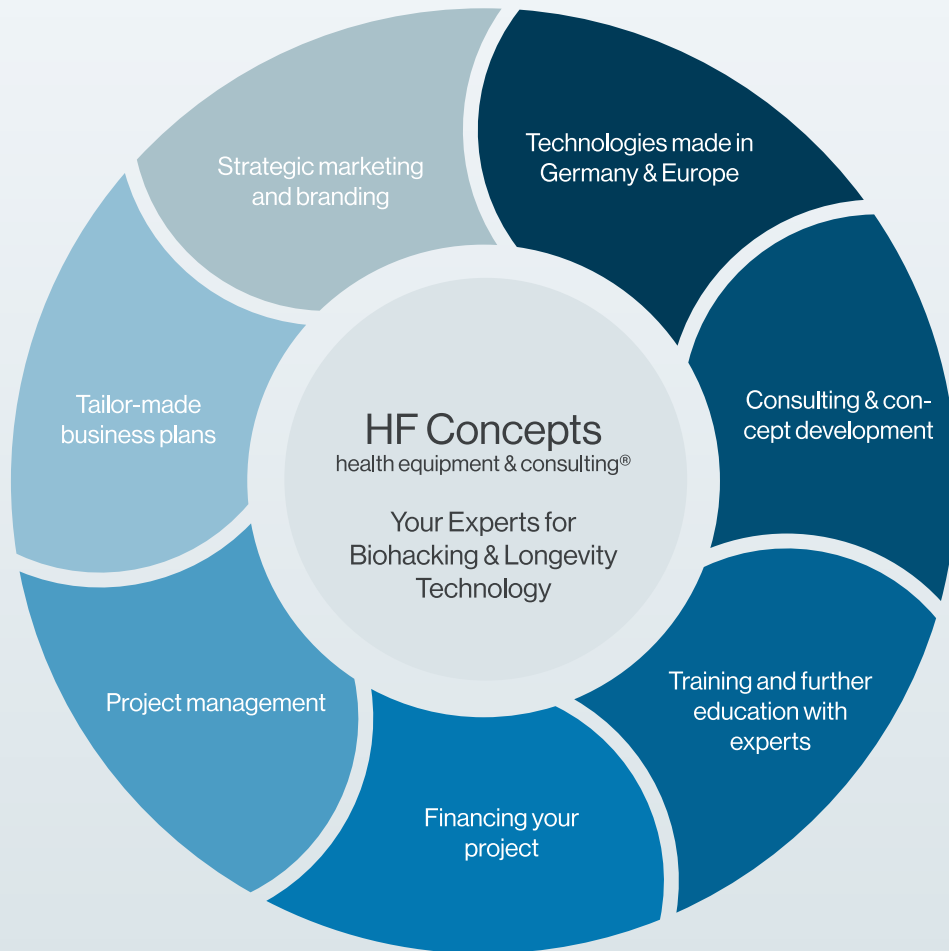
HF Concepts
health equipment & consulting®

Your Experts for Biohacking & Longevity Technology

Technologies made in Germany & Europe

Consulting & concept development

Training and further education with experts

Financing your project

Project management

Tailor-made business plans

Strategic marketing and branding